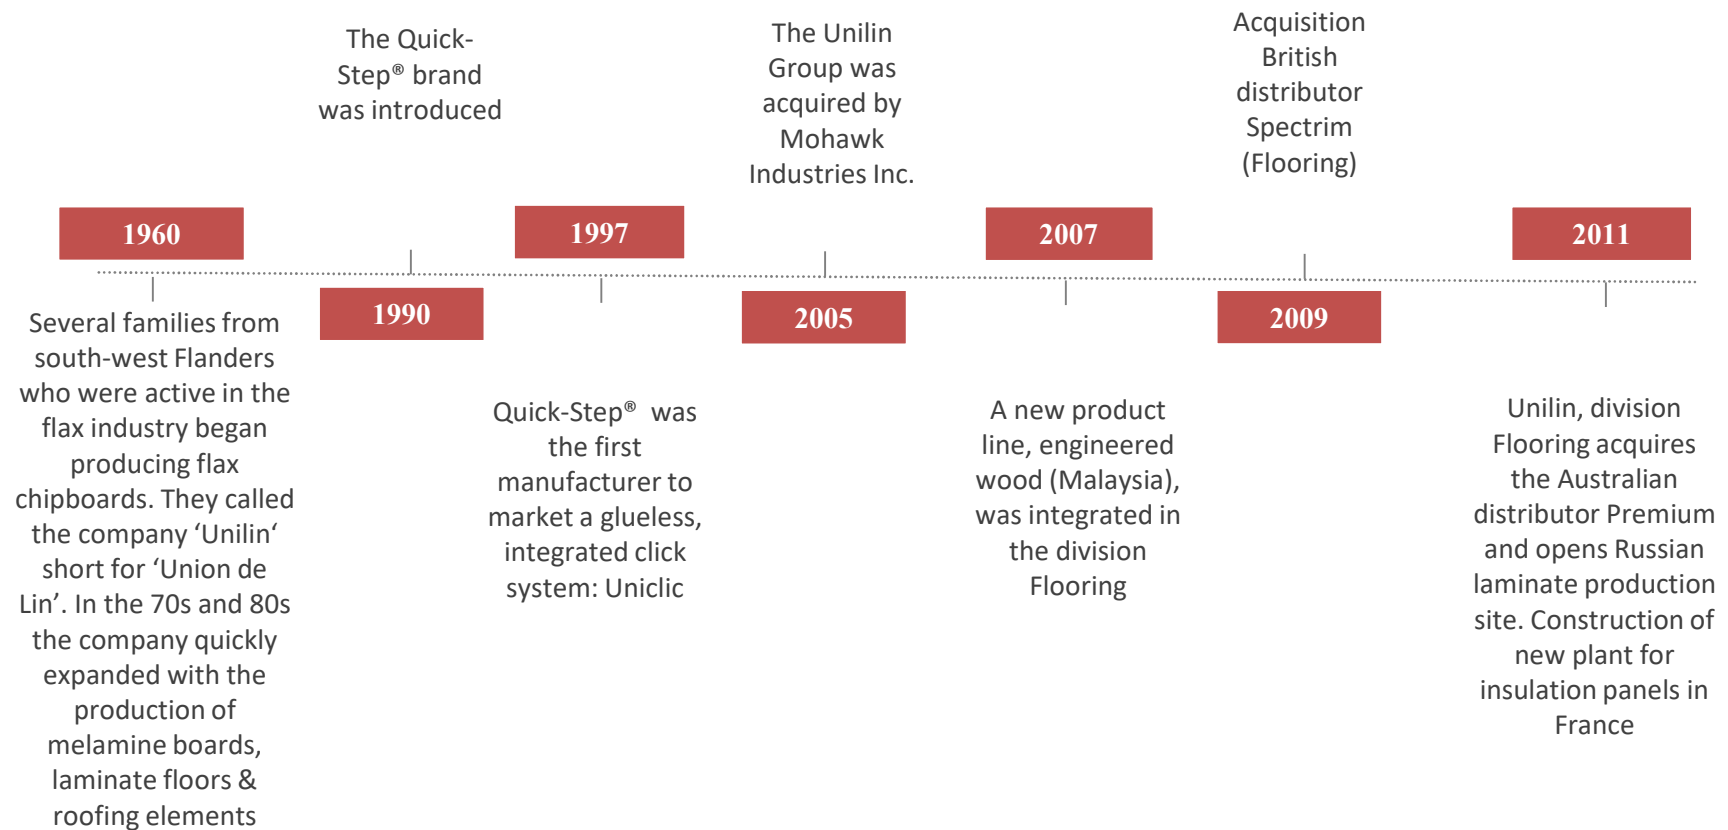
The Quick-Step® brand was introduced

The Unilin Group was acquired by Mohawk Industries Inc.

Acquisition British distributor Spectrim (Flooring)

1960

1997

2007

2011

1990

2005

2009

Several families from south-west Flanders who were active in the flax industry began producing flax chipboards. They called the company ‘Unilin‘ short for ‘Union de Lin’. In the 70s and 80s the company quickly expanded with the production of melamine boards, laminate floors & roofing elements

Quick-Step® was the first manufacturer to market a glueless, integrated click system: Uniclic

A new product line, engineered wood (Malaysia), was integrated in the division Flooring

Unilin, division Flooring acquires the Australian distributor Premium and opens Russian laminate production site. Construction of new plant for insulation panels in France